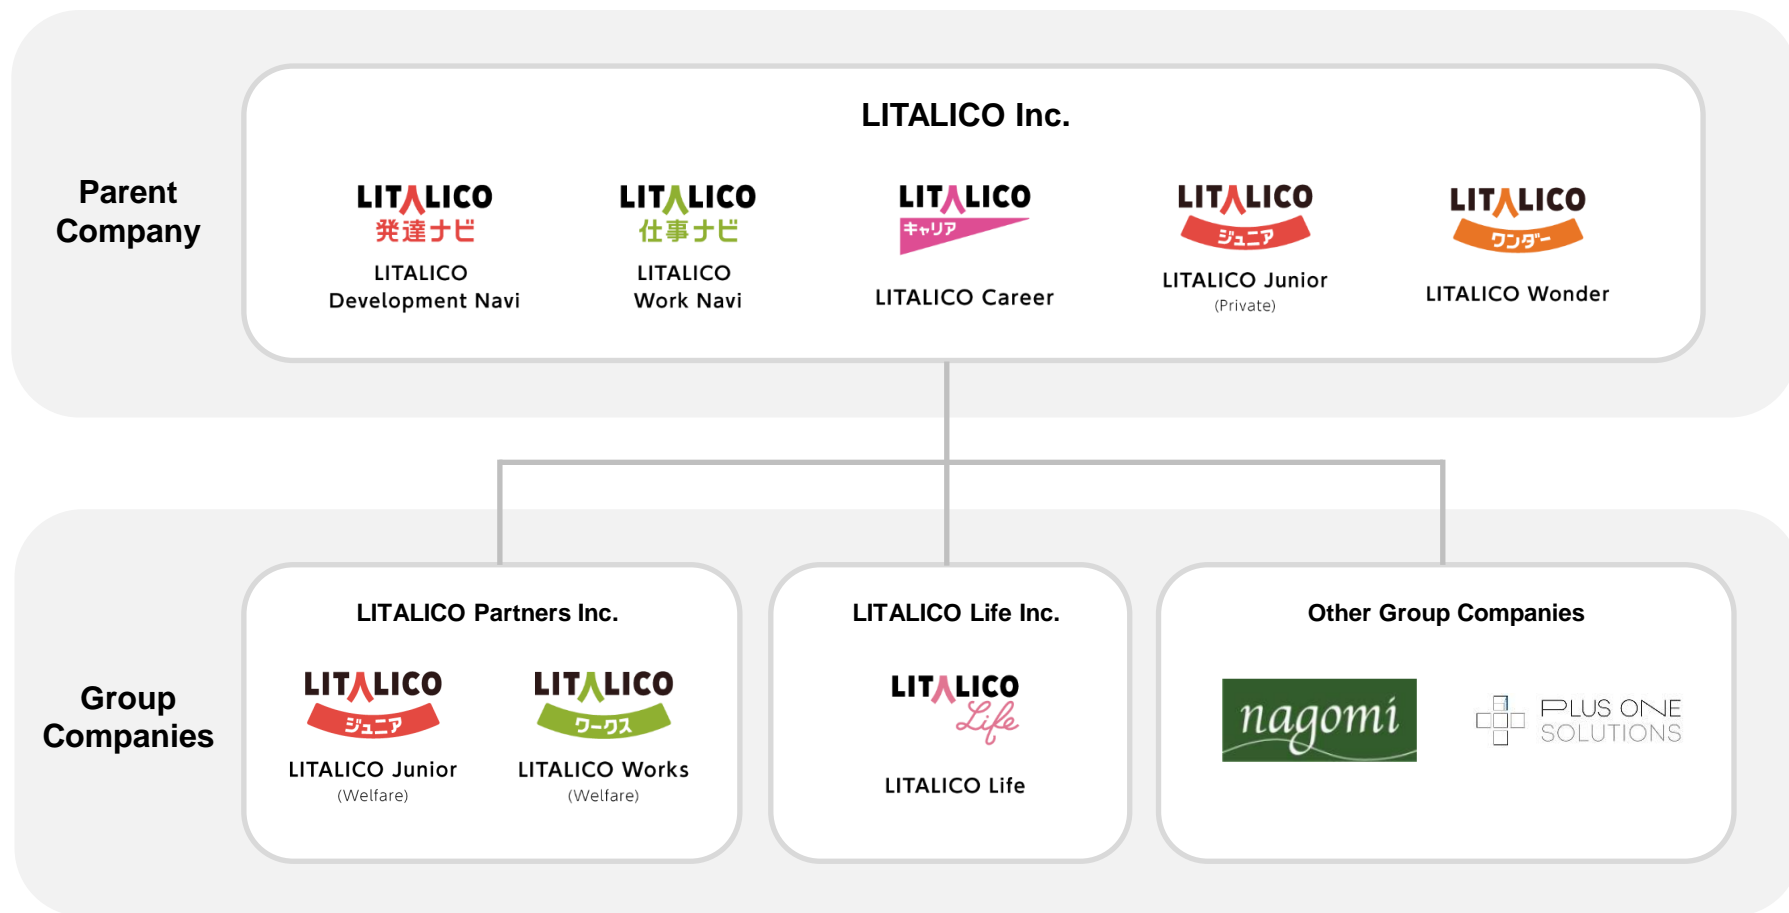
Parent Company

LITALICO Inc.

LITALICO
発達ナビ
LITALICO Development Navi

LITALICO
仕事ナビ
LITALICO Work Navi

LITALICO
キャリア
LITALICO Career

LITALICO
ジュニア
LITALICO Junior
(Private)

LITALICO
ワンダー
LITALICO Wonder

Group Companies

LITALICO Partners Inc.

LITALICO
ジュニア
LITALICO Junior
(Welfare)

LITALICO
ワークス
LITALICO Works
(Welfare)

LITALICO Life Inc.

LITALICO
Life
LITALICO Life

Other Group Companies

nagomi

PLUS ONE SOLUTIONS